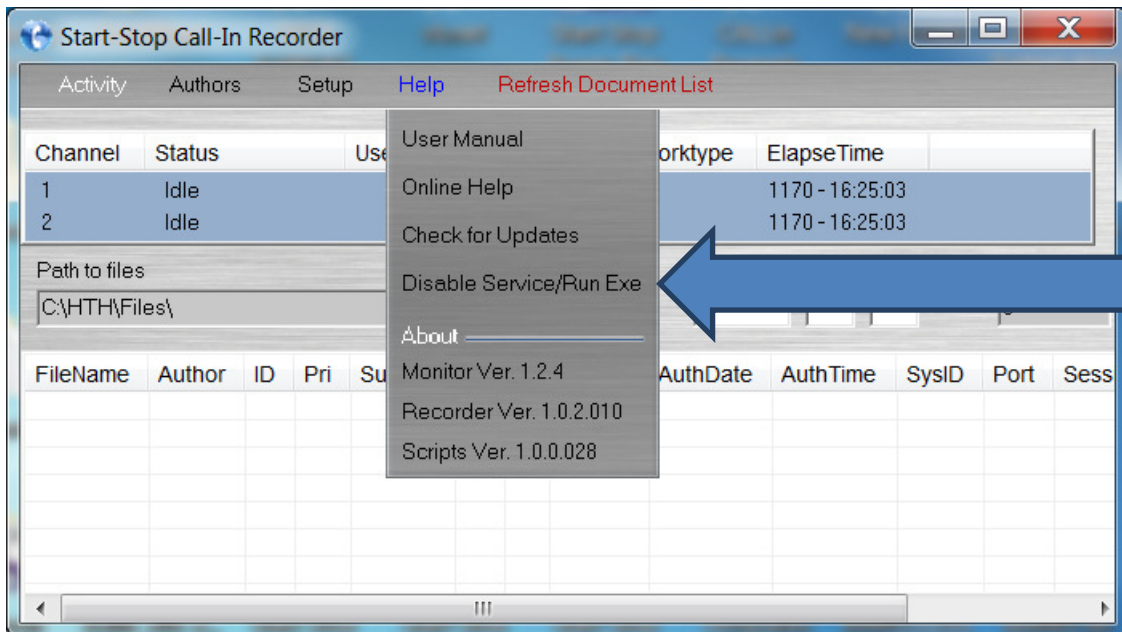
Start-Stop Call-In Recorder

Activity Authors Setup Help Refresh Document List

| Channel | Status | Use | orktype | ElapseTime |
|---|---|---|---|---|
| 1 | Idle | | | 1170 - 16:25:03 |
| 2 | Idle | | | 1170 - 16:25:03 |

User Manual
Online Help
Check for Updates
Disable Service/Run Exe
About
Monitor Ver. 1.2.4
Recorder Ver. 1.0.2.010
Scripts Ver. 1.0.0.028

Path to files
C:\HTH\Files\

| FileName | Author | ID | Pri | Su | AuthDate | AuthTime | SysID | Port | Sess |
|---|---|---|---|---|---|---|---|---|---|